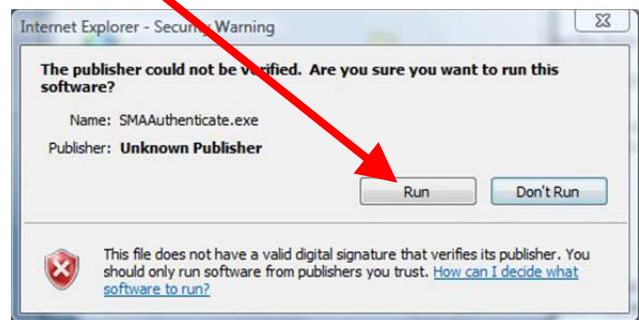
Internet Explorer - Security Warning

The publisher could not be verified. Are you sure you want to run this software?

Name: SMAAuthenticate.exe

Publisher: Unknown Publisher

Run

Don't Run

This file does not have a valid digital signature that verifies its publisher. You should only run software from publishers you trust. How can I decide what software to run?